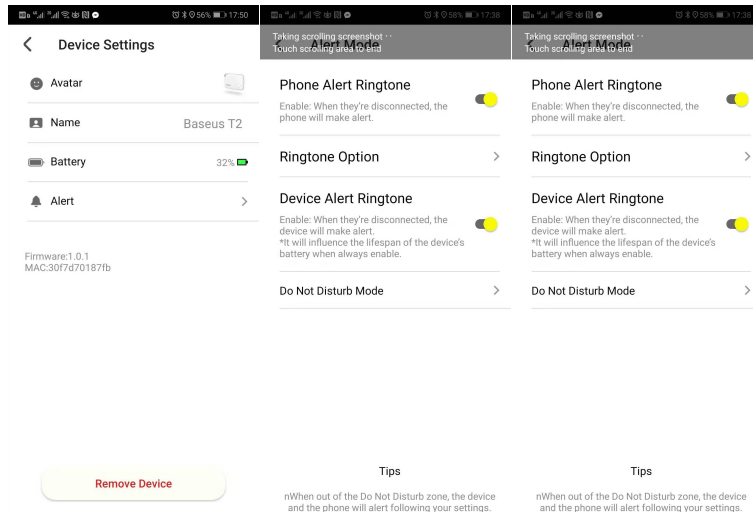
56% 17:50

Device Settings

Avatar

Name Baseus T2

Battery 32%

Alert

Firmware:1.0.1
MAC:30f7d70187fb

Remove Device

58% 17:38

Taking scrolling screenshot ···
Touch scrolling area to end

Alert Mode

Phone Alert Ringtone

Enable: When they're disconnected, the phone will make alert.

Ringtone Option

Device Alert Ringtone

Enable: When they're disconnected, the device will make alert.
*It will influence the lifespan of the device's battery when always enable.

Do Not Disturb Mode

Tips

nWhen out of the Do Not Disturb zone, the device and the phone will alert following your settings.

58%

Taking scrolling screenshot ···
Touch scrolling area to end

Alert Mode

Phone Alert Ringtone

Enable: When they're disconnected, the phone will make alert.

Ringtone Option

Device Alert Ringtone

Enable: When they're disconnected, the device will make alert.
*It will influence the lifespan of the device's battery when always enable.

Do Not Disturb Mode

Tips

nWhen out of the Do Not Disturb zone, the device and the phone will alert following your settings.